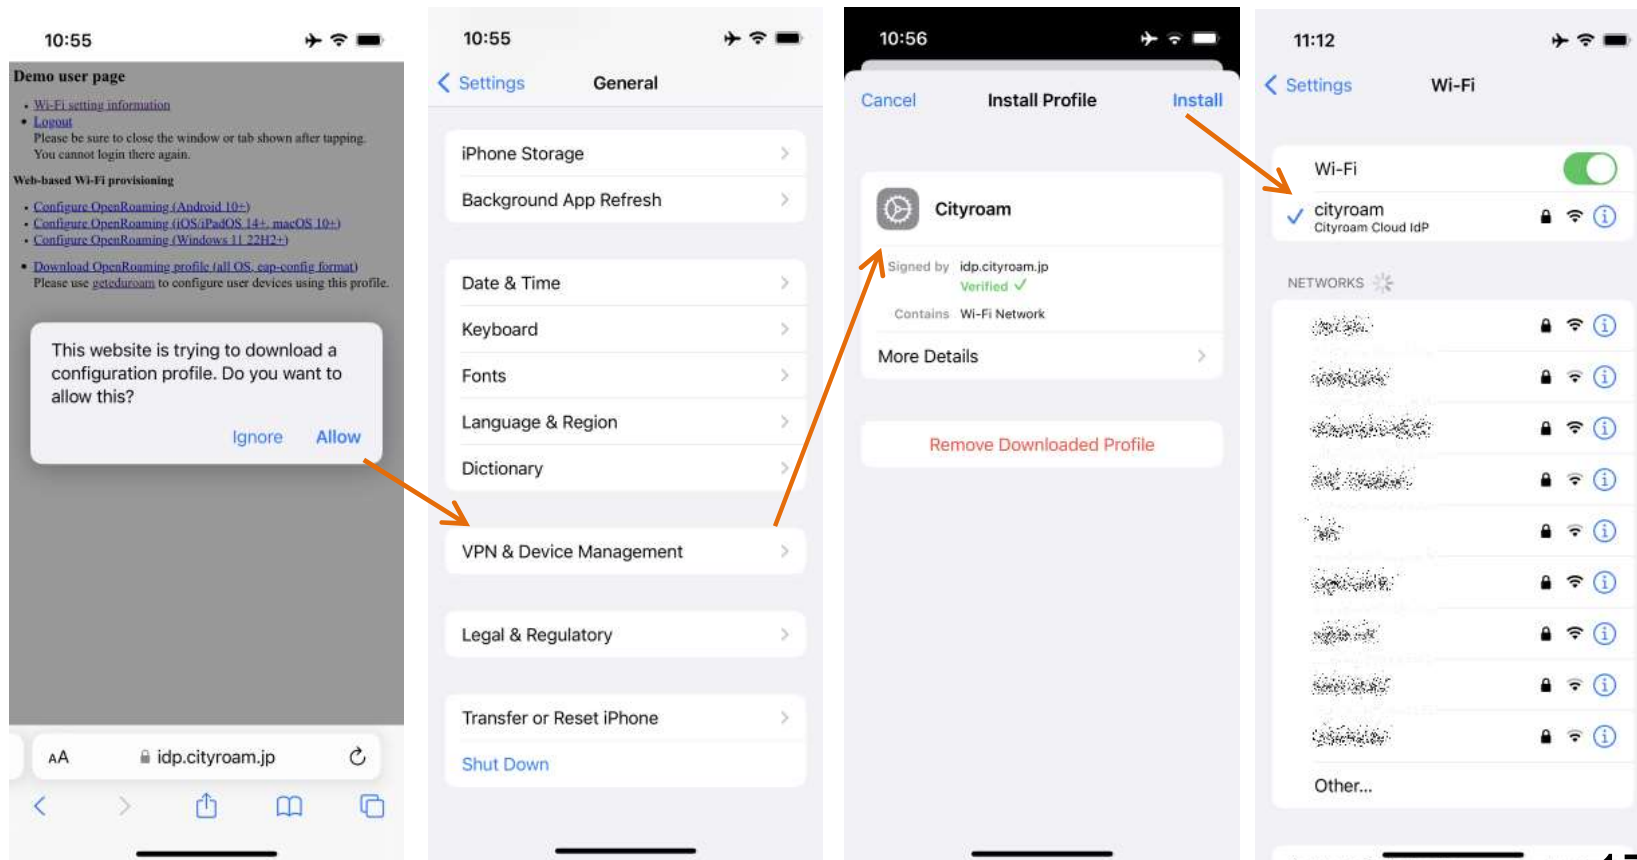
10:55

Demo user page

- Wi-Fi setting information
- Logout
Please be sure to close the window or tab shown after tapping. You cannot login there again.

Web-based Wi-Fi provisioning

- Configure OpenRoaming (Android 10+)
- Configure OpenRoaming (iOS/iPadOS 14+, macOS 10+)
- Configure OpenRoaming (Windows 11 22H2+)

- Download OpenRoaming profile (all OS, eap-config format)
Please use geteduroam to configure user devices using this profile.

This website is trying to download a configuration profile. Do you want to allow this?

Ignore Allow

AA idp.cityroam.jp

10:55

Settings General

iPhone Storage
Background App Refresh

Date & Time
Keyboard
Fonts
Language & Region
Dictionary

VPN & Device Management

Legal & Regulatory

Transfer or Reset iPhone
Shut Down

10:56

Cancel Install Profile Install

Cityroam

Signed by idp.cityroam.jp
Verified ✓
Contains Wi-Fi Network

More Details

Remove Downloaded Profile

11:12

Settings Wi-Fi

Wi-Fi
cityroam
Cityroam Cloud IdP

NETWORKS

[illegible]
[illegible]
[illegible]
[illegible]
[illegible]
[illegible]
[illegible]
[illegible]
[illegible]

Other...